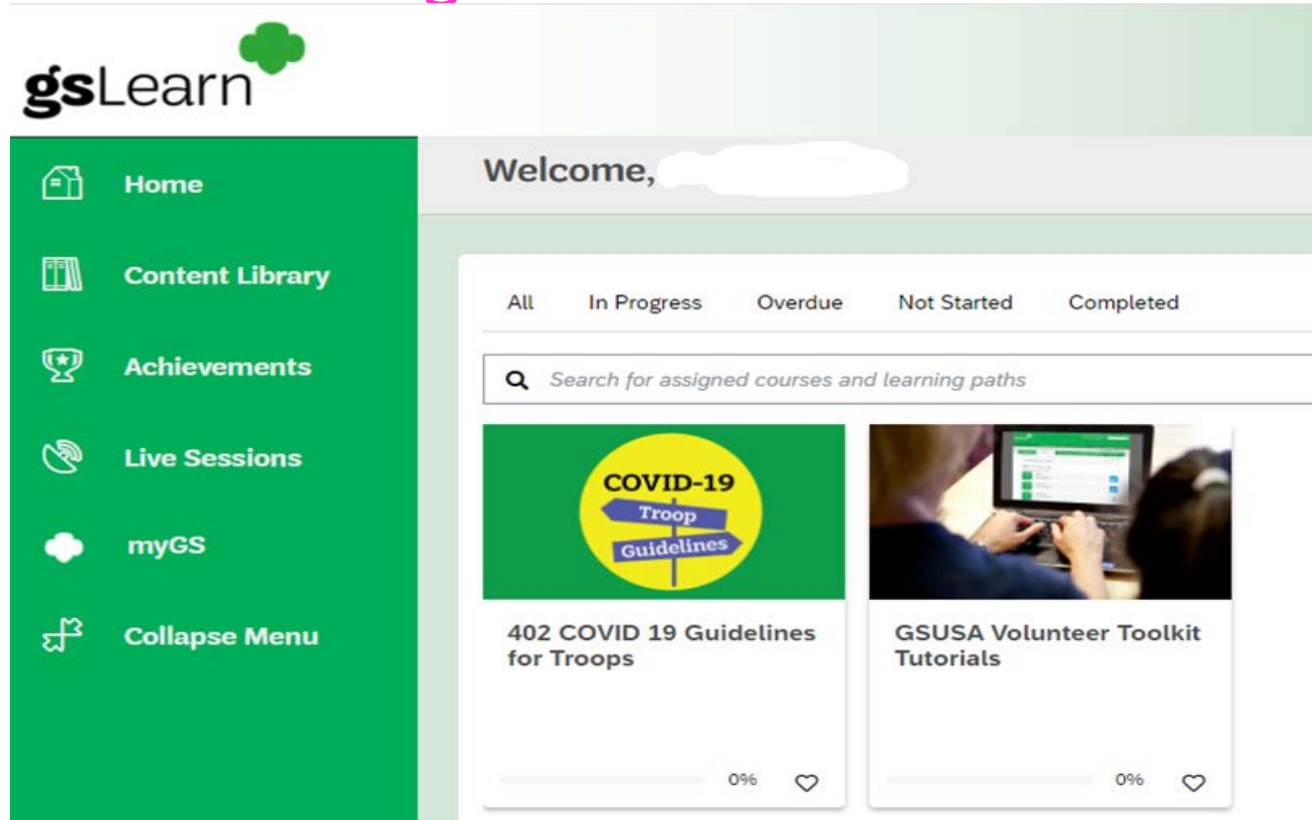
gsLearn

Home
Content Library
Achievements
Live Sessions
myGS
Collapse Menu

Welcome, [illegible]

All In Progress Overdue Not Started Completed

Search for assigned courses and learning paths

COVID-19
Troop
Guidelines

402 COVID 19 Guidelines for Troops
0%

GSUSA Volunteer Toolkit Tutorials
0%